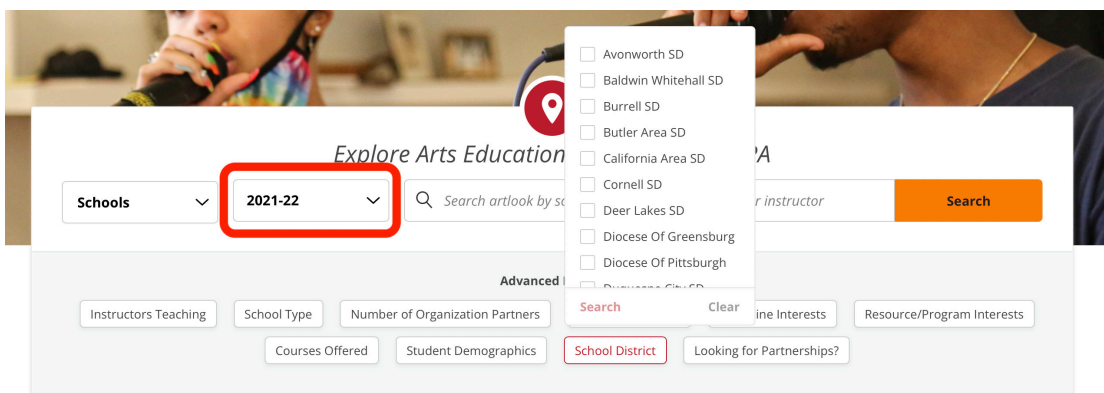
Explore Arts Education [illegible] PA

Schools

2021-22

Search artlook by s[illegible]

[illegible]r instructor

Search

Avonworth SD
Baldwin Whitehall SD
Burrell SD
Butler Area SD
California Area SD
Cornell SD
Deer Lakes SD
Diocese Of Greensburg
Diocese Of Pittsburgh
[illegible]

Search
Clear

Advanced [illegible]

Instructors Teaching
School Type
Number of Organization Partners
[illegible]ine Interests
Resource/Program Interests
Courses Offered
Student Demographics
School District
Looking for Partnerships?